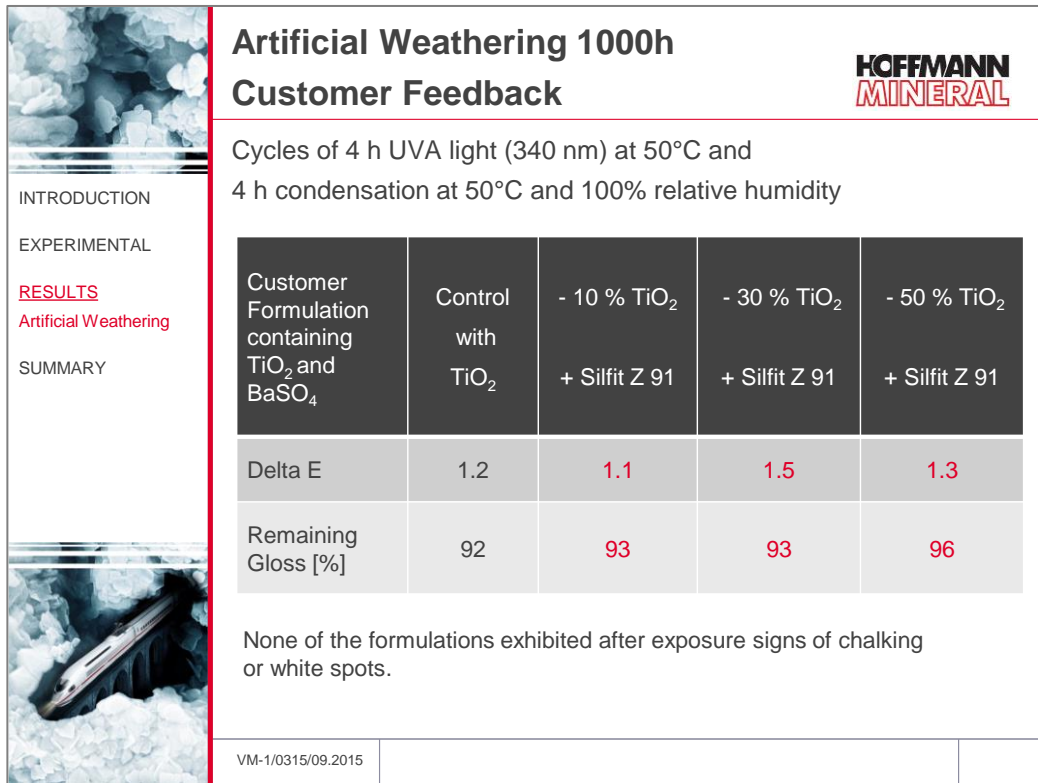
Artificial Weathering 1000h
Customer Feedback

HOFFMANN MINERAL

INTRODUCTION

EXPERIMENTAL

RESULTS
Artificial Weathering

SUMMARY

Cycles of 4 h UVA light (340 nm) at 50°C and
4 h condensation at 50°C and 100% relative humidity

| Customer Formulation containing $TiO_2$ and $BaSO_4$ | Control with $TiO_2$ | - 10 % $TiO_2$ + Silfit Z 91 | - 30 % $TiO_2$ + Silfit Z 91 | - 50 % $TiO_2$ + Silfit Z 91 |
|---|---|---|---|---|
| Delta E | 1.2 | 1.1 | 1.5 | 1.3 |
| Remaining Gloss [%] | 92 | 93 | 93 | 96 |

None of the formulations exhibited after exposure signs of chalking or white spots.

VM-1/0315/09.2015